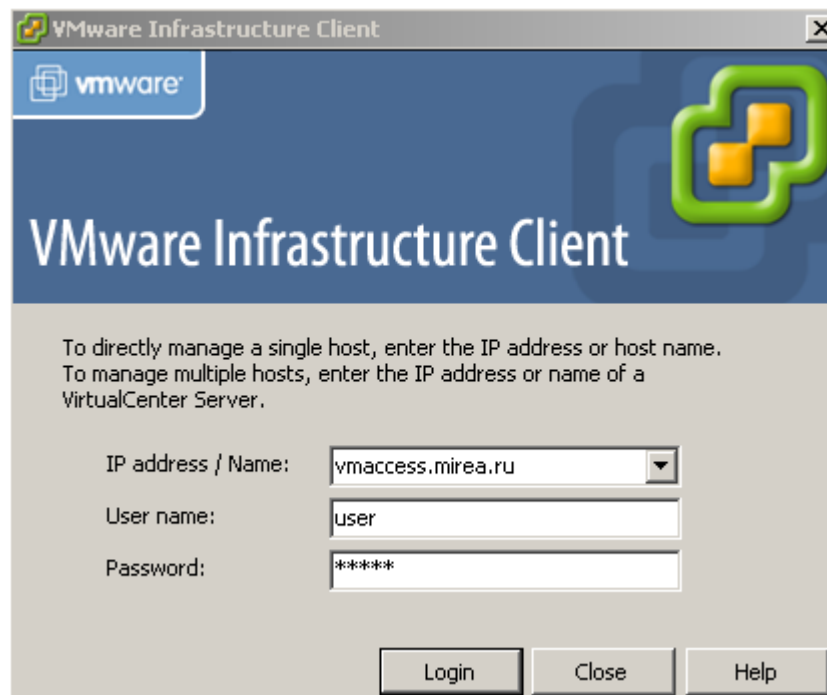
VMware Infrastructure Client

X

vmware

VMware Infrastructure Client

To directly manage a single host, enter the IP address or host name. To manage multiple hosts, enter the IP address or name of a VirtualCenter Server.

IP address / Name: vmaccess.mirea.ru

User name: user

Password: *****

Login Close Help